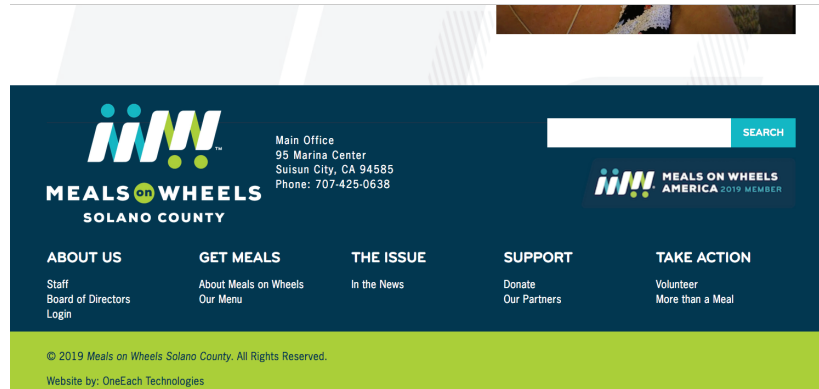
MEALS on WHEELS
SOLANO COUNTY

Main Office
95 Marina Center
Suisun City, CA 94585
Phone: 707-425-0638

SEARCH

MEALS ON WHEELS AMERICA 2019 MEMBER

ABOUT US
Staff
Board of Directors
Login

GET MEALS
About Meals on Wheels
Our Menu

THE ISSUE
In the News

SUPPORT
Donate
Our Partners

TAKE ACTION
Volunteer
More than a Meal

© 2019 Meals on Wheels Solano County. All Rights Reserved.

Website by: OneEach Technologies